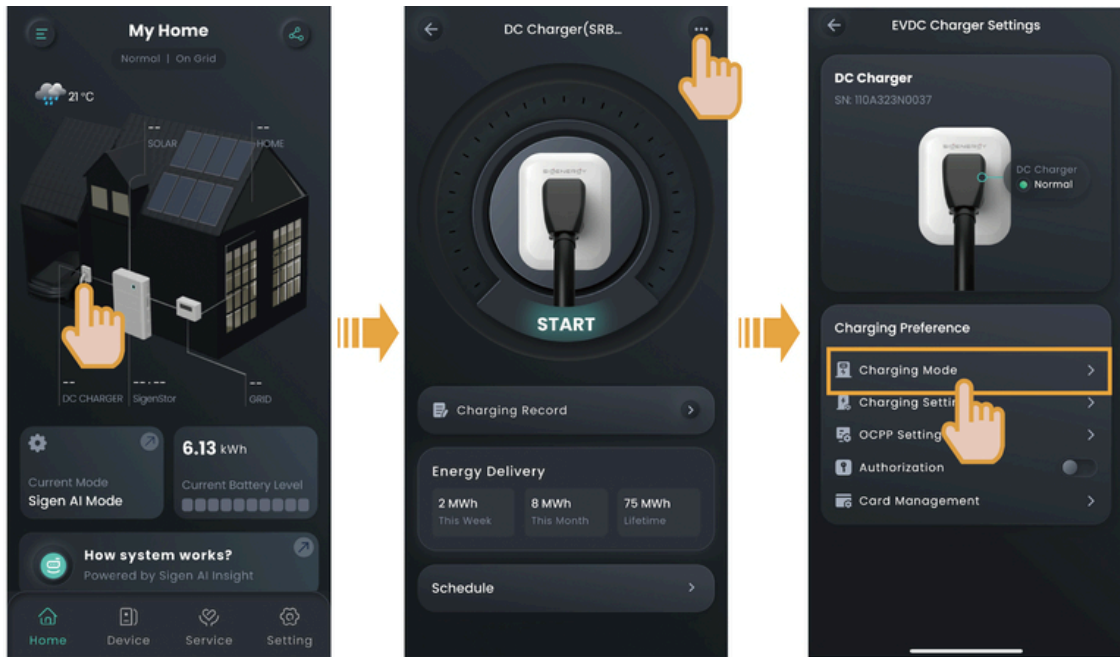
My Home

Normal | On Grid

21 °C

--
SOLAR

--
HOME

--
DC CHARGER

--:--
SigenStor

--
GRID

Current Mode
Sigen AI Mode

6.13 kWh
Current Battery Level

How system works?
Powered by Sigen AI Insight

Home
Device
Service
Setting

DC Charger(SRB...

SIGENERGY

START

Charging Record

Energy Delivery

2 MWh
This Week

8 MWh
This Month

75 MWh
Lifetime

Schedule

EVDC Charger Settings

DC Charger
SN: 110A323N0037

SIGENERGY

DC Charger
Normal

Charging Preference

Charging Mode

Charging Setti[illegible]

OCPP Setting

Authorization

Card Management